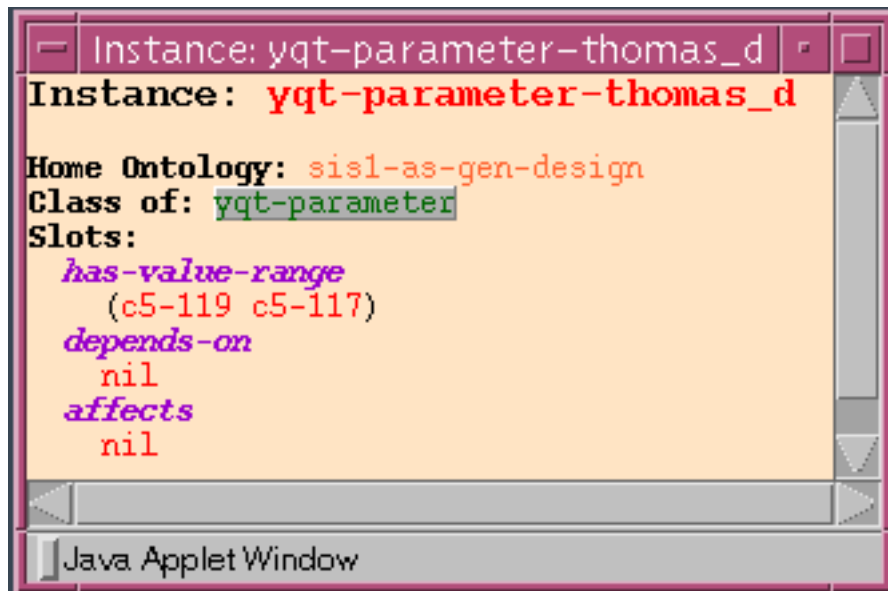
Instance: yqt-parameter-thomas_d

Instance: yqt-parameter-thomas_d

Home Ontology: sis1-as-gen-design
Class of: yqt-parameter
Slots:
has-value-range
(c5-119 c5-117)
depends-on
nil
affects
nil

Java Applet Window